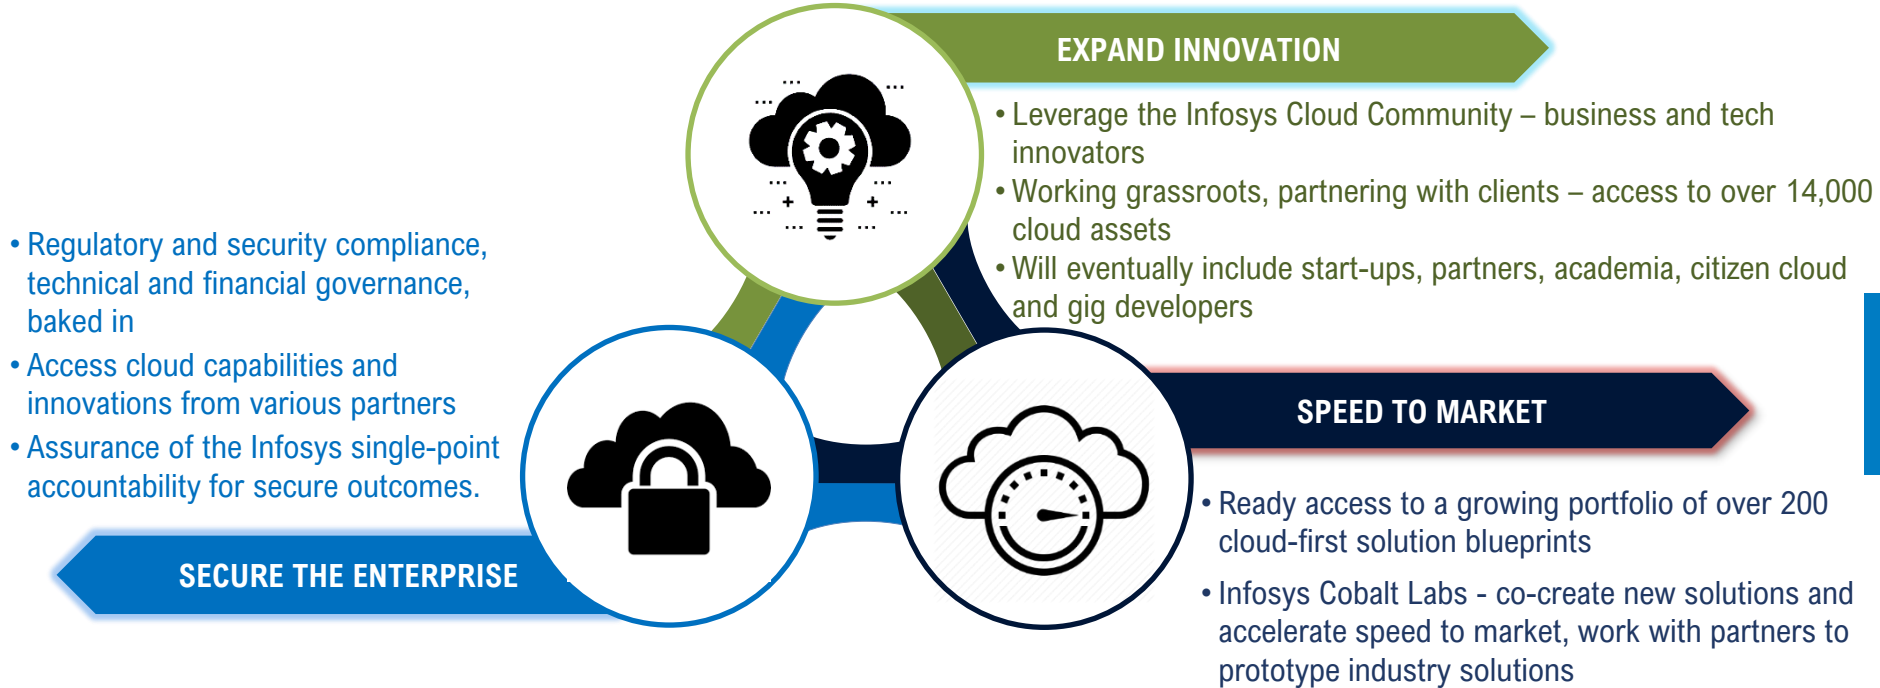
EXPAND INNOVATION

• Leverage the Infosys Cloud Community – business and tech innovators
• Working grassroots, partnering with clients – access to over 14,000 cloud assets
• Will eventually include start-ups, partners, academia, citizen cloud and gig developers

• Regulatory and security compliance, technical and financial governance, baked in
• Access cloud capabilities and innovations from various partners
• Assurance of the Infosys single-point accountability for secure outcomes.

SECURE THE ENTERPRISE

SPEED TO MARKET

• Ready access to a growing portfolio of over 200 cloud-first solution blueprints
• Infosys Cobalt Labs - co-create new solutions and accelerate speed to market, work with partners to prototype industry solutions